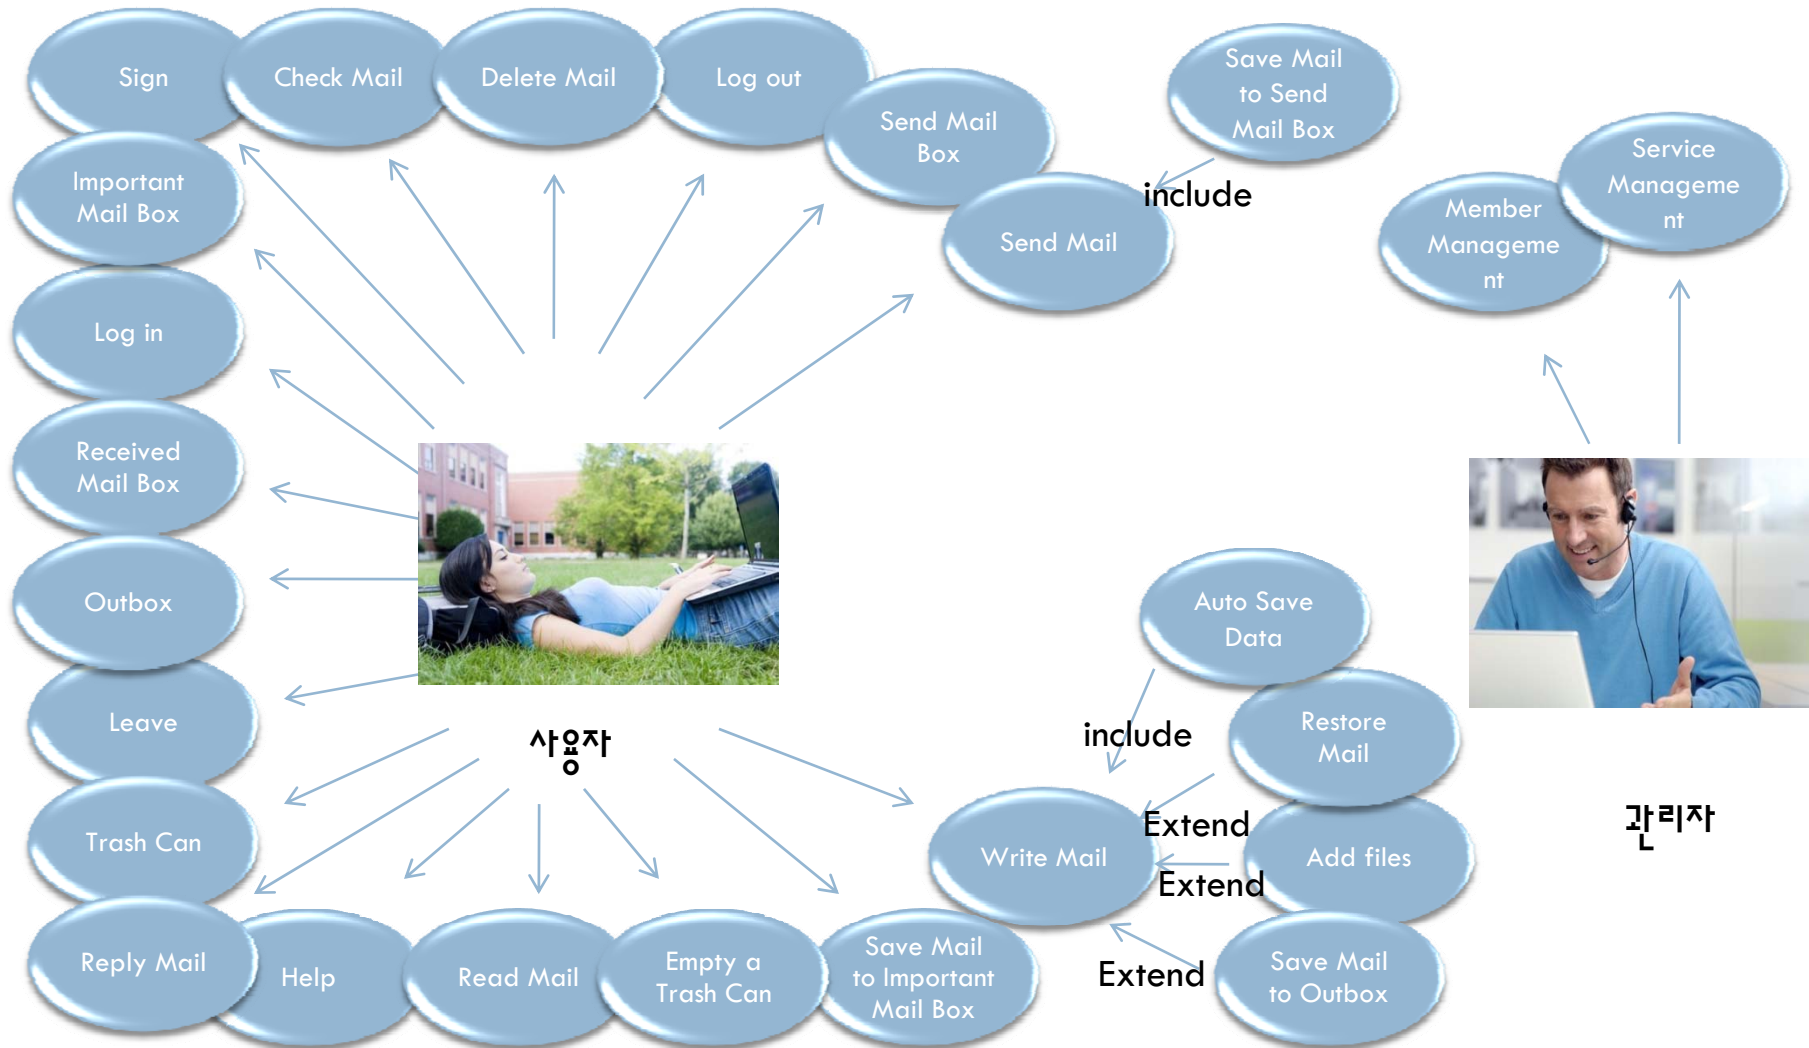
Sign

Check Mail

Delete Mail

Log out

Send Mail Box

Save Mail to Send Mail Box

include

Send Mail

Service Manageme nt

Member Manageme nt

Important Mail Box

Log in

Received Mail Box

Outbox

Leave

Trash Can

Reply Mail

Help

Read Mail

Empty a Trash Can

Save Mail to Important Mail Box

사용자

Auto Save Data

include

Restore Mail

Extend

Write Mail

Add files

Extend

Extend

Save Mail to Outbox

관리자